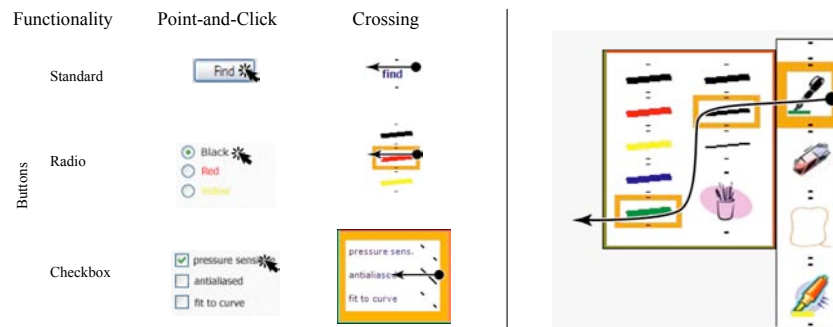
| | Functionality | Point-and-Click | Crossing |
|---|---|---|---|
| Buttons | Standard | Find | find |
| | Radio | Black Red Yellow | |
| | Checkbox | pressure sens antialiased fit to curve | pressure sens. antialiase fit to curve |